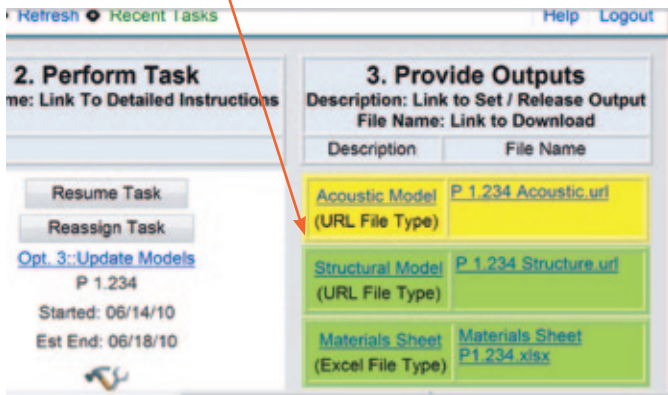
Refresh Recent Tasks Help Logout

2. Perform Task
me: Link To Detailed Instructions

Resume Task
Reassign Task
Opt. 3::Update Models
P 1.234
Started: 06/14/10
Est End: 06/18/10

3. Provide Outputs
Description: Link to Set / Release Output
File Name: Link to Download

| Description | File Name |
|---|---|
| Acoustic Model (URL File Type) | P 1.234 Acoustic.url |
| Structural Model (URL File Type) | P 1.234 Structure.url |
| Materials Sheet (Excel File Type) | Materials Sheet P1.234.xlsx |